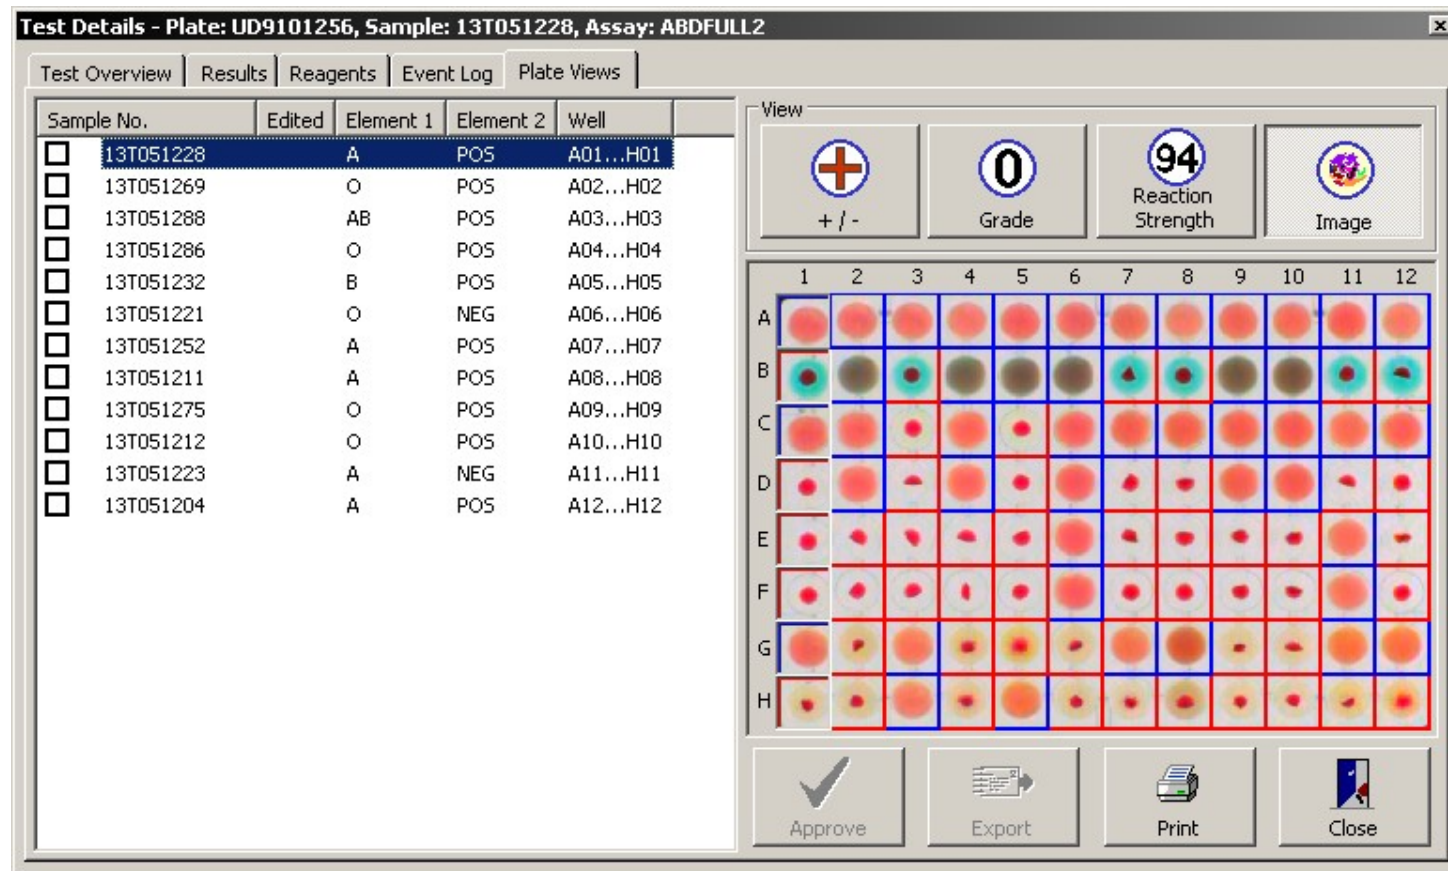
Test Details - Plate: UD9101256, Sample: 13T051228, Assay: ABDFULL2

Test Overview | Results | Reagents | Event Log | Plate Views

| Sample No. | Edited | Element 1 | Element 2 | Well |
|---|---|---|---|---|
| 13T051228 | | A | POS | A01...H01 |
| 13T051269 | | O | POS | A02...H02 |
| 13T051288 | | AB | POS | A03...H03 |
| 13T051286 | | O | POS | A04...H04 |
| 13T051232 | | B | POS | A05...H05 |
| 13T051221 | | O | NEG | A06...H06 |
| 13T051252 | | A | POS | A07...H07 |
| 13T051211 | | A | POS | A08...H08 |
| 13T051275 | | O | POS | A09...H09 |
| 13T051212 | | O | POS | A10...H10 |
| 13T051223 | | A | NEG | A11...H11 |
| 13T051204 | | A | POS | A12...H12 |

View

+ / -

0
Grade

94
Reaction Strength

Image

1 2 3 4 5 6 7 8 9 10 11 12

A
B
C
D
E
F
G
H

Approve
Export
Print
Close